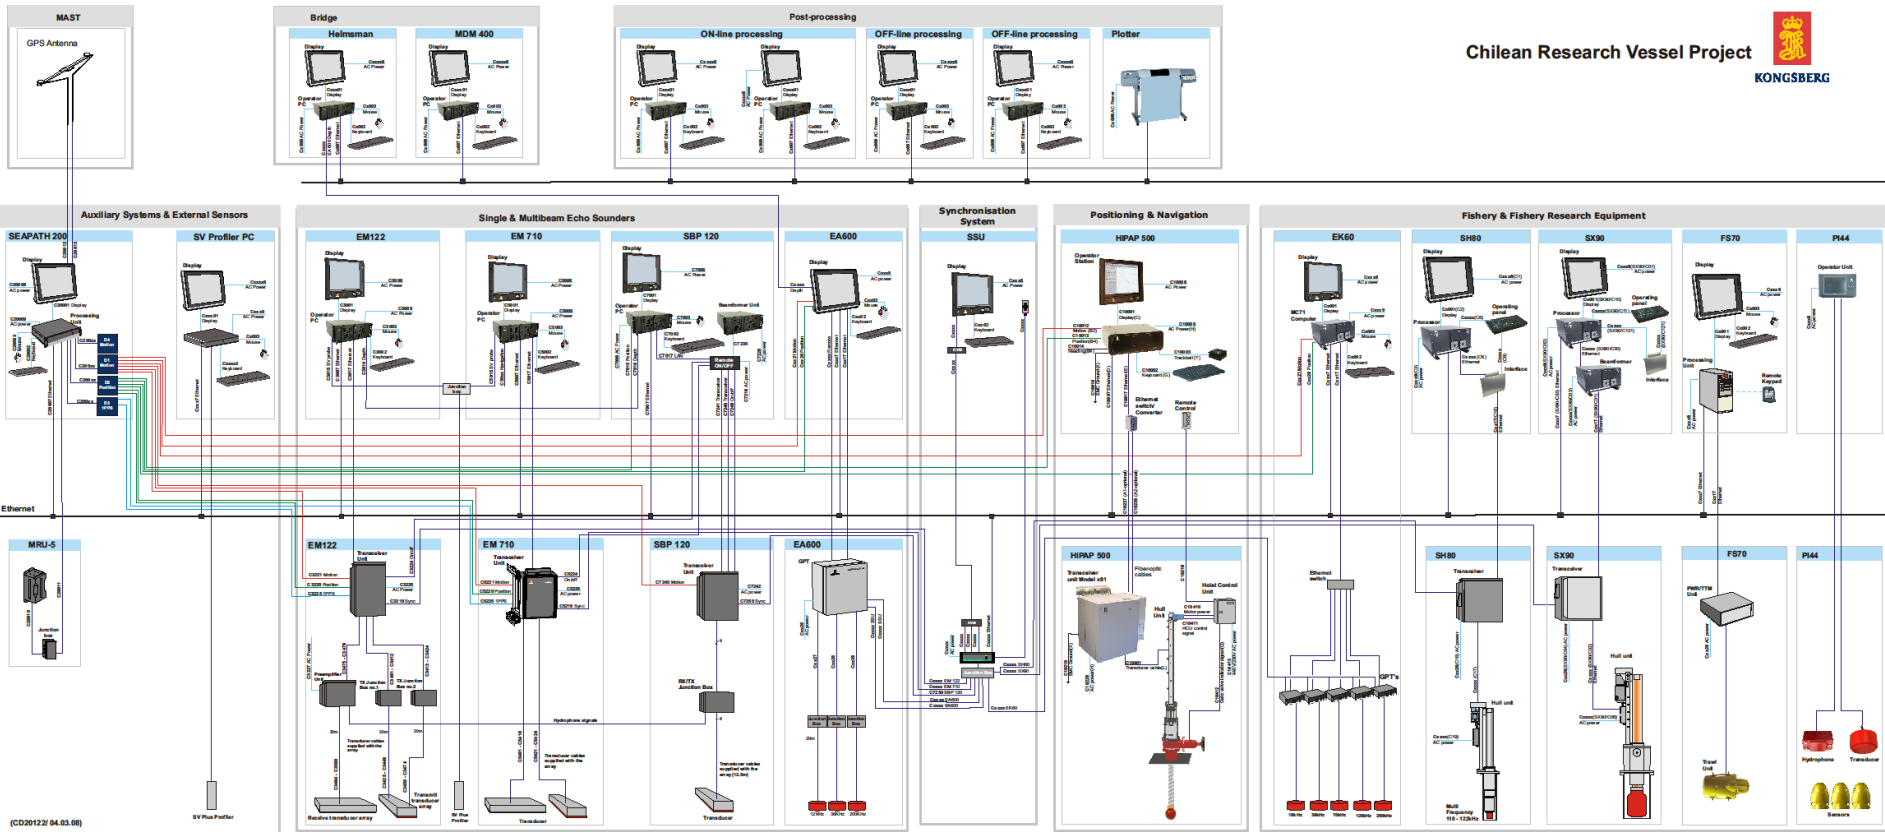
MAST

GPS Antenna

Bridge

Helmsman

MDM 400

Post-processing

ON-line processing

OFF-line processing

OFF-line processing

Plotter

Chilean Research Vessel Project

KONGSBERG

Auxiliary Systems & External Sensors

SEAPATH 200

SV Profiler PC

Single & Multibeam Echo Sounders

EM122

EM 710

SBP 120

EA600

Synchronisation System

SSU

Positioning & Navigation

HIPAP 500

Fishery & Fishery Research Equipment

EK60

SH80

SX90

FS70

PI44

Ethernet

MRU-5

EM122

EM 710

SBP 120

EA600

HIPAP 500

SH80

SX90

FS70

PI44

Display

Operator PC

Processing Unit

Transceiver Unit

Junction box

Remote Control

Ethernet switch

Transceiver

Hull unit

GPT's

Hydrophone

Transducer

Sensors

Transducer

Receive transducer array

SV Plus Profiler

(CD20122/ 04.03.08)